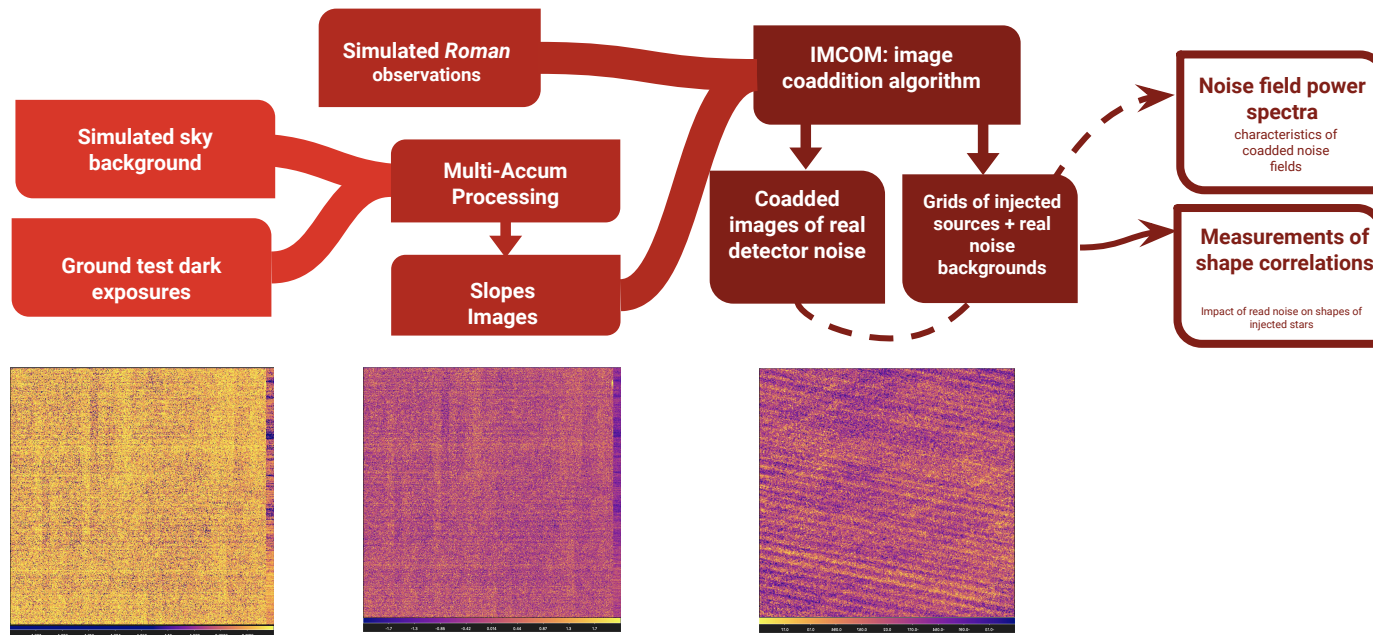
Simulated *Roman* observations

IMCOM: image coaddition algorithm

Noise field power spectra
characteristics of coadded noise fields

Simulated sky background

Multi-Accum Processing

Ground test dark exposures

Slopes Images

Coadded images of real detector noise

Grids of injected sources + real noise backgrounds

Measurements of shape correlations

Impact of read noise on shapes of injected stars

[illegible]

-1.7 -1.3 -0.86 -0.43 0.014 0.44 0.87 1.3 1.7

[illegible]